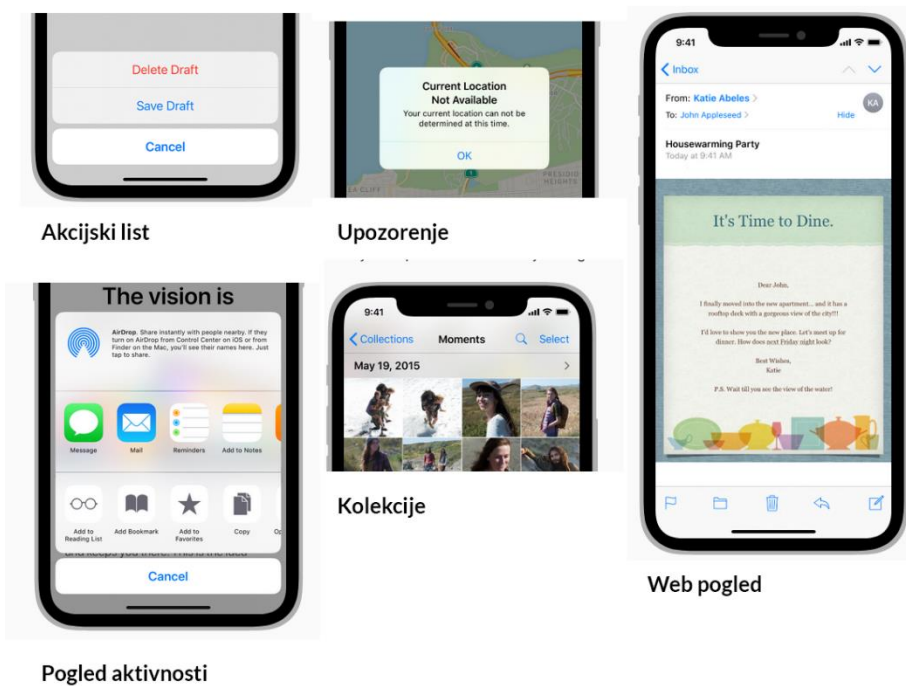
Delete Draft

Save Draft

Cancel

Akcijski list

Current Location Not Available

Your current location can not be determined at this time.

OK

Upozorenje

9:41

Inbox

From: Katie Abeles

To: John Appleseed

Hide

KA

Housewarming Party

Today at 9:41 AM

It's Time to Dine.

Dear John,

I finally moved into the new apartment... and it has a rooftop deck with a gorgeous view of the city!!!

I'd love to show you the new place. Let's meet up for dinner. How does next Friday night look?

Best Wishes,
Katie

P.S. Wait till you see the view of the water!

Web pogled

The vision is

AirDrop. Share instantly with people nearby. If they turn on AirDrop from Control Center on iOS or from Finder on the Mac, you'll see their names here. Just tap to share.

Message

Mail

Reminders

Add to Notes

Add to Reading List

Add Bookmark

Add to Favorites

Copy

Cancel

Pogled aktivnosti

9:41

Collections

Moments

Select

May 19, 2015

Kolekcije